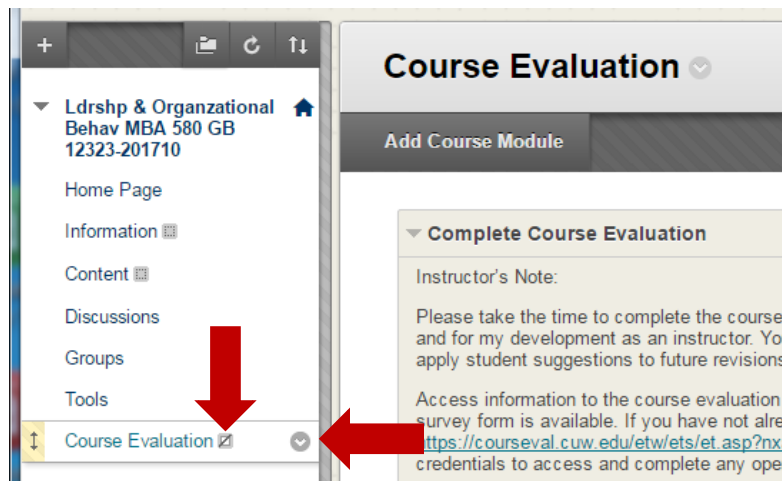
+

Ldrshp & Organzational Behav MBA 580 GB 12323-201710

Home Page

Information

Content

Discussions

Groups

Tools

Course Evaluation

Course Evaluation

Add Course Module

Complete Course Evaluation

Instructor's Note:

Please take the time to complete the course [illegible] and for my development as an instructor. Yo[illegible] apply student suggestions to future revisions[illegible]

Access information to the course evaluation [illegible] survey form is available. If you have not alre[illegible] https://courseval.cuw.edu/etw/ets/et.asp?nx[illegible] credentials to access and complete any ope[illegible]